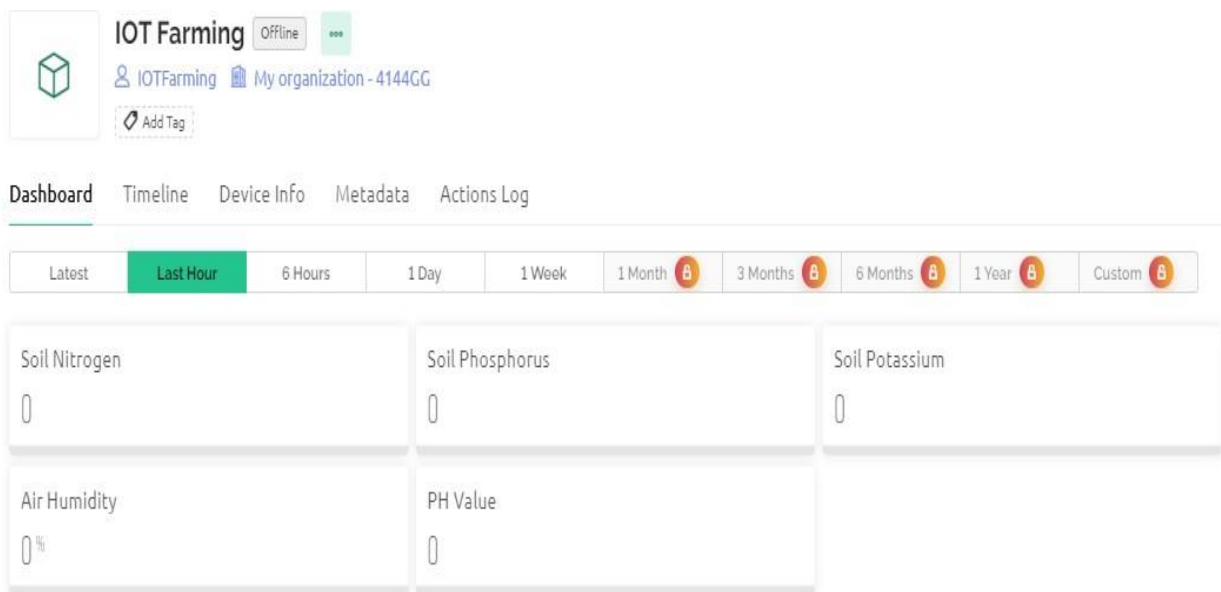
IOT Farming Offline •••
IOTFarming My organization - 4144GG
Add Tag

Dashboard Timeline Device Info Metadata Actions Log

| Latest | Last Hour | 6 Hours | 1 Day | 1 Week | 1 Month | 3 Months | 6 Months | 1 Year | Custom |
|---|---|---|---|---|---|---|---|---|---|

Soil Nitrogen
0

Soil Phosphorus
0

Soil Potassium
0

Air Humidity
0 %

PH Value
0